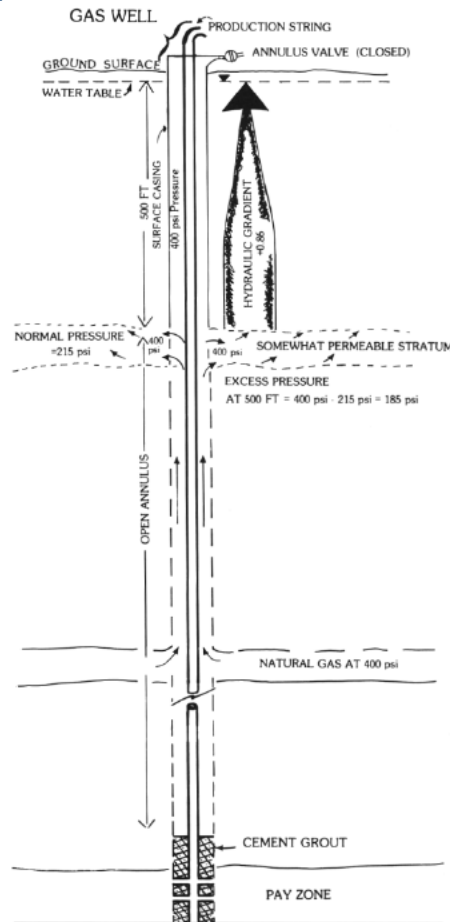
GAS WELL

PRODUCTION STRING

GROUND SURFACE

ANNULUS VALVE (CLOSED)

WATER TABLE

500 FT SURFACE CASING

400 psi Pressure

HYDRAULIC GRADIENT +0.86

NORMAL PRESSURE =215 psi

400 psi

400 psi

SOMEWHAT PERMEABLE STRATUM

EXCESS PRESSURE AT 500 FT = 400 psi - 215 psi = 185 psi

OPEN ANNULUS

NATURAL GAS AT 400 psi

CEMENT GROUT

PAY ZONE